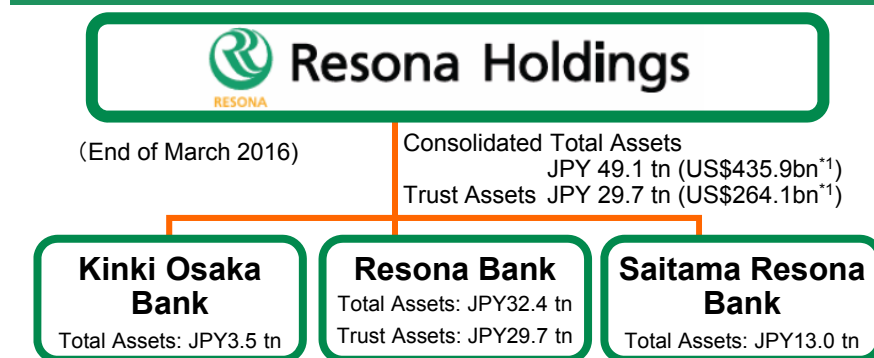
RESONA

Resona Holdings

（End of March 2016)

Consolidated Total Assets JPY 49.1 tn (US$435.9bn$^{*1}$)
Trust Assets JPY 29.7 tn (US$264.1bn$^{*1}$)

Kinki Osaka Bank
Total Assets: JPY3.5 tn

Resona Bank
Total Assets: JPY32.4 tn
Trust Assets: JPY29.7 tn

Saitama Resona Bank
Total Assets: JPY13.0 tn